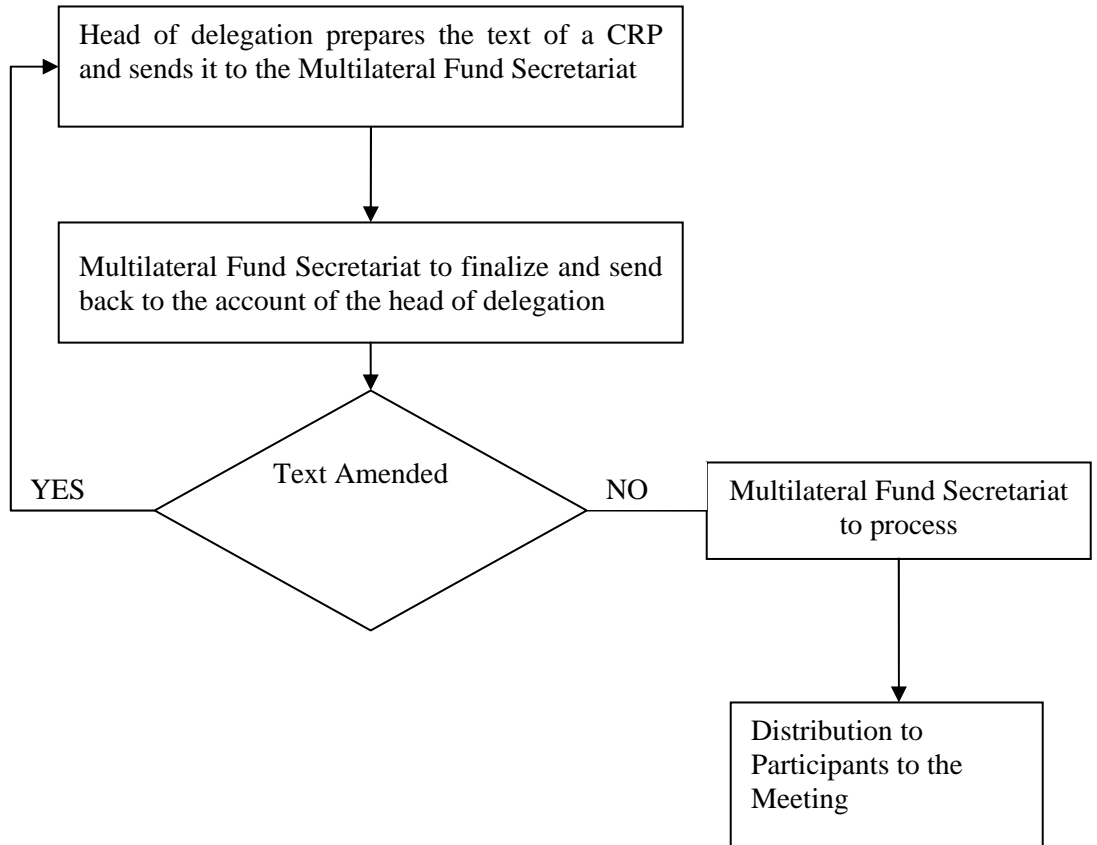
Head of delegation prepares the text of a CRP and sends it to the Multilateral Fund Secretariat

Multilateral Fund Secretariat to finalize and send back to the account of the head of delegation

YES

Text Amended

NO

Multilateral Fund Secretariat to process

Distribution to Participants to the Meeting